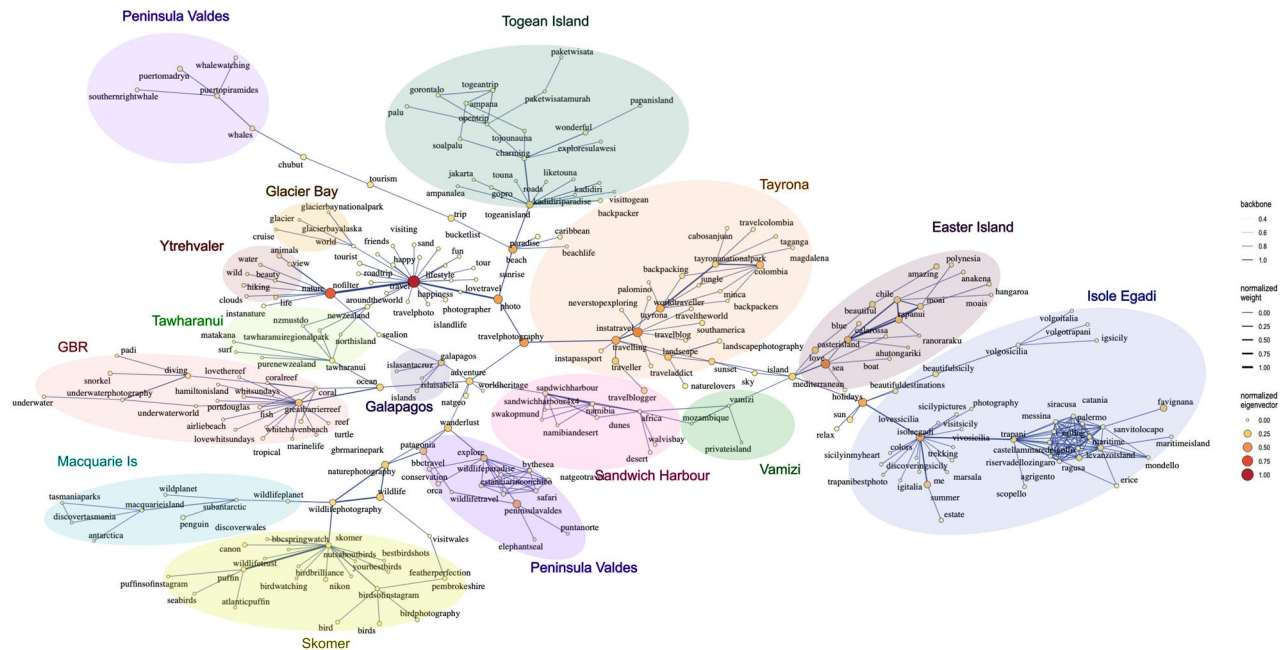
Peninsula Valdes

whalewatching
puertomadryn
puertopiramides
southernrightwhale
whales
chubut

Togean Island

paketwisata
gorontalo
togeantrip
ampana
paketwisatamurah
papanisland
palu
opentrip
tojounauna
wonderful
soalpalu
charming
exploresulawesi
liketouna
jakarta
touna
roads
kadidiri
ampanalea
gopro
kadidiriparadise
visittogean
togeanisland
backpacker

tourism

Glacier Bay

glacierbaynationalpark
glacierbayalaska
glacier
cruise
world
visiting
friends
sand
fun
trip
bucketlist

Ytrehvaler

animals
water
view
wild
beauty
hiking
clouds
life
tourist
roadtrip
happy
lifestyle
tour
nofilter
travel
happiness
aroundtheworld
lovetravel
photographer
islandlife
instanature
caribbean
paradise
beachlife
beach
sunrise
photo

Tayrona

travelcolombia
cabosanjuan
taganga
tayronanationalpark
colombia
magdalena
backpacking
jungle
palomino
minca
backpackers
neverstopexploring
worldtraveller
tayrona
traveltheworld
instatravel
travelblog
southamerica
travelling
landscape
landscapephotography
instapassport
traveler
traveladdict
sunset
naturelovers
sky
island

Easter Island

polynesia
amazing
anakena
chile
moai
moais
hangaroa
beautiful
rapanui
blue
caletarossa
easterisland
ranoraraku
love
ahutongariki
sea
boat
mediterranean

Isole Egadi

volgoitalia
volgotrapani
igsicily
volgosicilia
beautifulsicily
beautifuldestinations
holidays
photography
sicilypictures
sun
lovesicilia
visitsicily
isoleegadi
vivosicilia
messina
siracusa
catania
favignana
relax
palermo
sanvitolocapo
colors
trekking
trapani
maritime
castellammaredelgolfo
levanzoisland
maritimeisland
sicilyinmyheart
discoveringsicily
riservadellozingaro
marsala
me
igitalia
agrigento
ragusa
mondello
trapanibestphoto
summer
scopello
erice
estate

Tawharanui

nzmustdo
newzealand
matakana
tawharanuiregionalpark
northisland
surf
sealion
purenewzealand
tawharanui

GBR

padi
diving
lovethereef
coralreef
snorkel
hamiltonisland
whitsundays
coral
underwater
underwaterphotography
portdouglas
underwaterworld
greatbarrierreef
ocean
airliebeach
fish
reef
whitehavenbeach
lovewhitsundays
turtle
marinelife
tropical
gbrmarinepark

galapagos
islasantacruz
islaisabela
islands

Galapagos

adventure
worldheritage
natgeo

sandwichharbour
sandwichharbour4x4
swakopmund
namibia
travelblogger
namibiandesert
dunes
africa
walvisbay
desert

Sandwich Harbour

vamizi
mozambique
privateisland

Vamizi

wanderlust
patagonia
explore
bbctravel
wildlifeparadise
bythesea
conservation
catamarancochito
orca
wildlifetravel
safari
natgeotravel
peninsulavaldes
puntanorte
elephantseal

Peninsula Valdes

naturephotography
wildlife
wildlifephotography

Macquarie Is

wildplanet
wildlifeplanet
tasmaniaparks
macquarieisland
subantarctic
discovertasmania
penguin
discoverwales
antarctica

visitwales
canon
bbcspringwatch
skomer
natureonbirds
bestbirdshots
wildlifeuk
birdbrilliance
yourbestbirds
featherperfection
puffinsofinstagram
puffin
birdwatching
nikon
pembrokeshire
seabirds
atlanticpuffin
birdsofinstagram
birdphotography
bird
birds

Skomer

backbone
0.4
0.6
0.8
1.0

normalized weight
0.00
0.25
0.50
0.75
1.00

normalized eigenvector
0.00
0.25
0.50
0.75
1.00